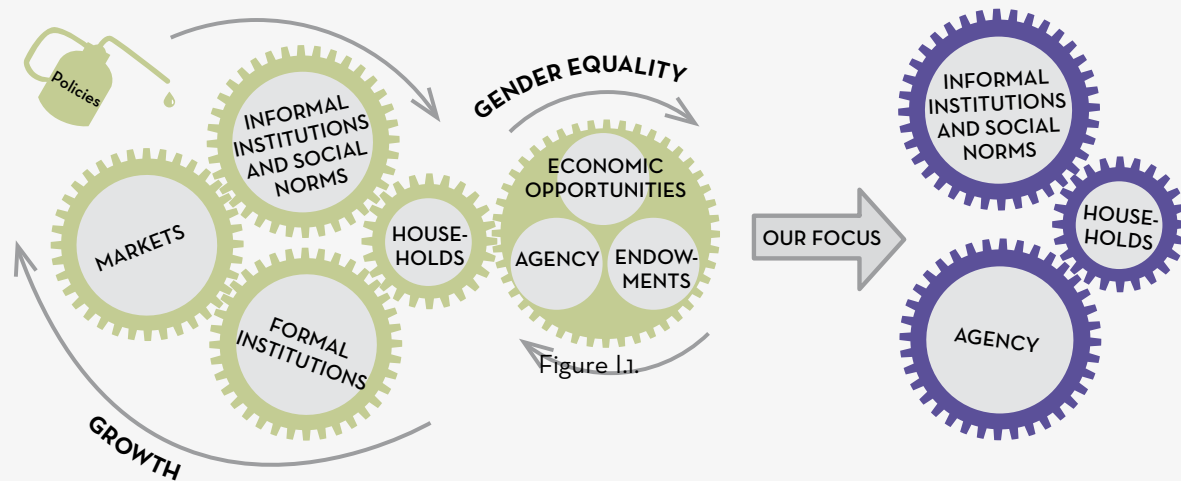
Policies

INFORMAL INSTITUTIONS AND SOCIAL NORMS

MARKETS

HOUSEHOLDS

FORMAL INSTITUTIONS

GENDER EQUALITY

ECONOMIC OPPORTUNITIES

AGENCY

ENDOWMENTS

Figure I.1.

GROWTH

OUR FOCUS

INFORMAL INSTITUTIONS AND SOCIAL NORMS

HOUSEHOLDS

AGENCY